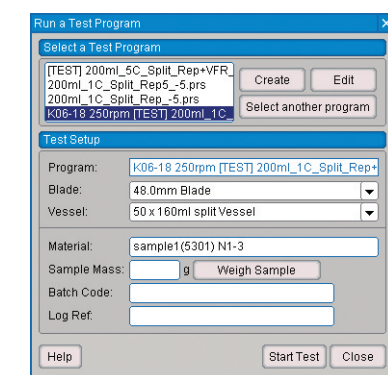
Run a Test Program
×

Select a Test Program

[TEST] 200ml_5C_Split_Rep+VFR_
200ml_1C_Split_Rep5_-5.prs
200ml_1C_Split_Rep_-5.prs
K06-18 250rpm [TEST] 200ml_1C_

Create
Edit
Select another program

Test Setup

Program: K06-18 250rpm [TEST] 200ml_1C_Split_Rep+
Blade: 48.0mm Blade
Vessel: 50 x 160ml split Vessel

Material: sample1(5301) N1-3
Sample Mass: g Weigh Sample
Batch Code:
Log Ref:

Help
Start Test
Close